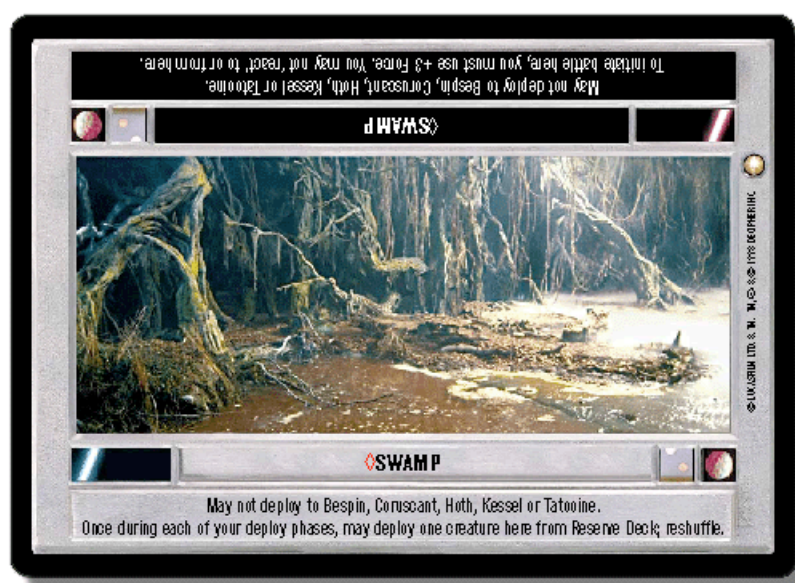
May not deploy to Bespin, Coruscant, Hoth, Kessel or Tatooine.
To initiate battle here, you must use +3 Force. You may not 'react' to or from here.

◊SWAMP

© LUCASFILM LTD. & TM. TM, ®, © © 1998 DECIPHER INC.

◊SWAMP

May not deploy to Bespin, Coruscant, Hoth, Kessel or Tatooine.
Once during each of your deploy phases, may deploy one creature here from Reserve Deck; reshuffle.